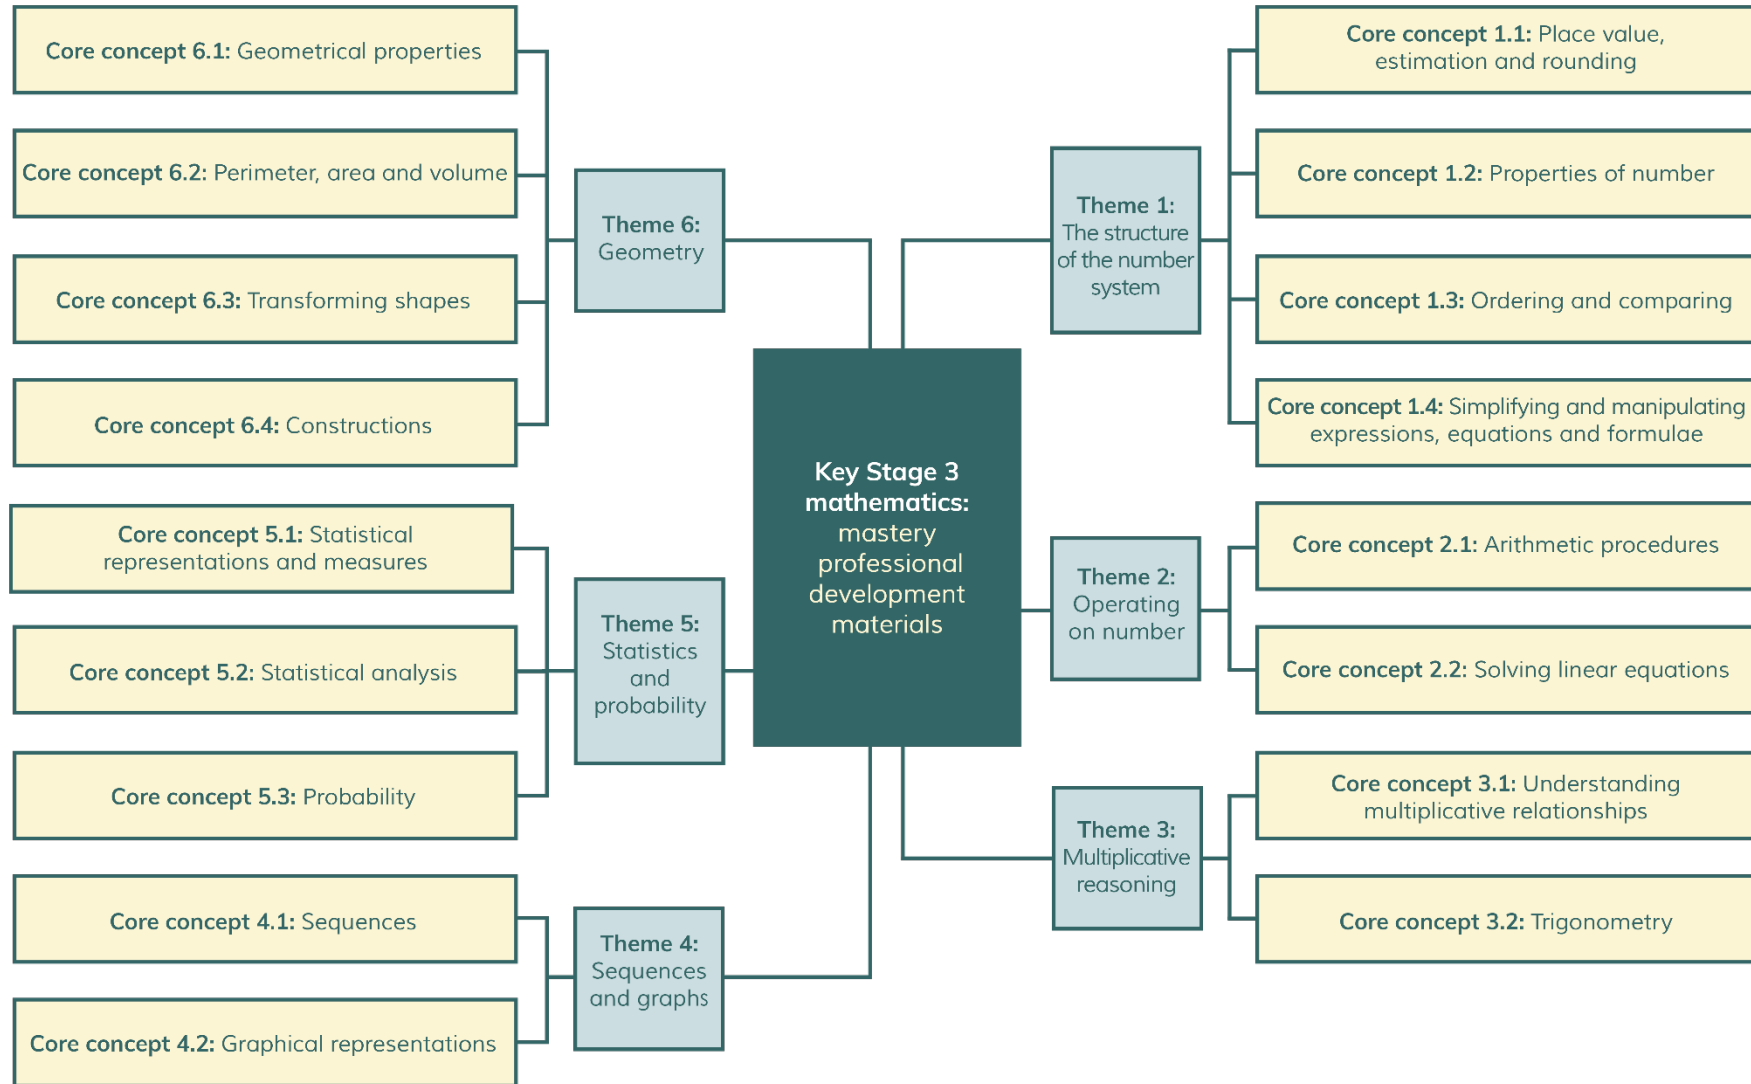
Core concept 6.1: Geometrical properties

Core concept 6.2: Perimeter, area and volume

Core concept 6.3: Transforming shapes

Core concept 6.4: Constructions

Theme 6: Geometry

Core concept 5.1: Statistical representations and measures

Core concept 5.2: Statistical analysis

Core concept 5.3: Probability

Theme 5: Statistics and probability

Core concept 4.1: Sequences

Core concept 4.2: Graphical representations

Theme 4: Sequences and graphs

Key Stage 3 mathematics: mastery professional development materials

Theme 1: The structure of the number system

Core concept 1.1: Place value, estimation and rounding

Core concept 1.2: Properties of number

Core concept 1.3: Ordering and comparing

Core concept 1.4: Simplifying and manipulating expressions, equations and formulae

Theme 2: Operating on number

Core concept 2.1: Arithmetic procedures

Core concept 2.2: Solving linear equations

Theme 3: Multiplicative reasoning

Core concept 3.1: Understanding multiplicative relationships

Core concept 3.2: Trigonometry